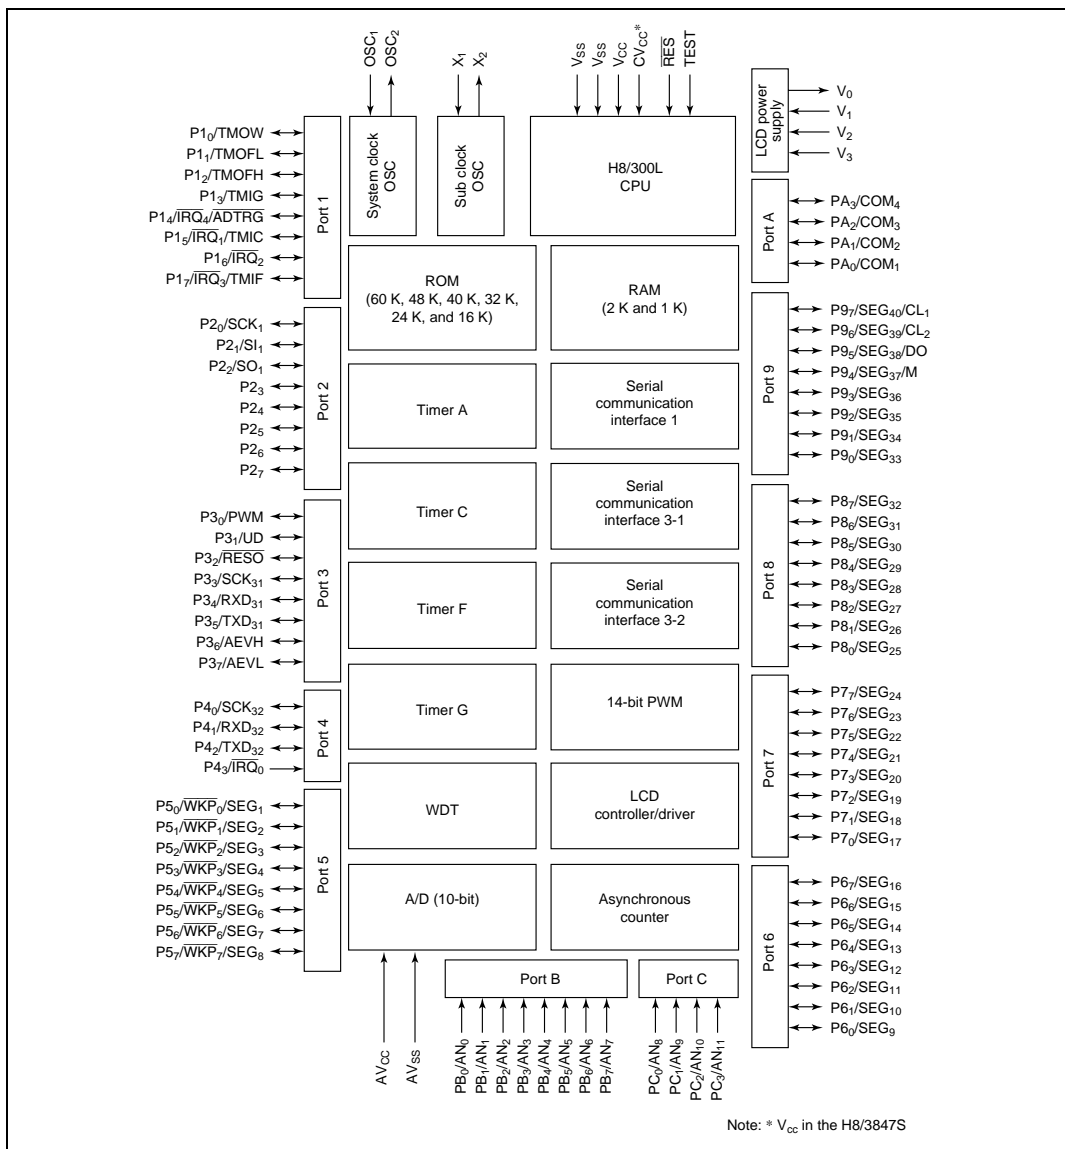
$OSC_1$ $OSC_2$ $X_1$ $X_2$ $V_{SS}$ $V_{SS}$ $V_{CC}$ $CV_{CC}$* $\overline{RES}$ TEST

LCD power supply
$V_0$
$V_1$
$V_2$
$V_3$

$P1_0$/TMOW
$P1_1$/TMOFL
$P1_2$/TMOFH
$P1_3$/TMIG
$P1_4$/$\overline{IRQ_4}$/$\overline{ADTRG}$
$P1_5$/$\overline{IRQ_1}$/TMIC
$P1_6$/$\overline{IRQ_2}$
$P1_7$/$\overline{IRQ_3}$/TMIF

Port 1

System clock OSC

Sub clock OSC

H8/300L CPU

Port A
$PA_3$/$COM_4$
$PA_2$/$COM_3$
$PA_1$/$COM_2$
$PA_0$/$COM_1$

ROM (60 K, 48 K, 40 K, 32 K, 24 K, and 16 K)

RAM (2 K and 1 K)

$P2_0$/$SCK_1$
$P2_1$/$SI_1$
$P2_2$/$SO_1$
$P2_3$
$P2_4$
$P2_5$
$P2_6$
$P2_7$

Port 2

Timer A

Serial communication interface 1

Port 9
$P9_7$/$SEG_{40}$/$CL_1$
$P9_6$/$SEG_{39}$/$CL_2$
$P9_5$/$SEG_{38}$/DO
$P9_4$/$SEG_{37}$/M
$P9_3$/$SEG_{36}$
$P9_2$/$SEG_{35}$
$P9_1$/$SEG_{34}$
$P9_0$/$SEG_{33}$

$P3_0$/PWM
$P3_1$/UD
$P3_2$/$\overline{RESO}$
$P3_3$/$SCK_{31}$
$P3_4$/$RXD_{31}$
$P3_5$/$TXD_{31}$
$P3_6$/AEVH
$P3_7$/AEVL

Port 3

Timer C

Serial communication interface 3-1

Timer F

Serial communication interface 3-2

Port 8
$P8_7$/$SEG_{32}$
$P8_6$/$SEG_{31}$
$P8_5$/$SEG_{30}$
$P8_4$/$SEG_{29}$
$P8_3$/$SEG_{28}$
$P8_2$/$SEG_{27}$
$P8_1$/$SEG_{26}$
$P8_0$/$SEG_{25}$

$P4_0$/$SCK_{32}$
$P4_1$/$RXD_{32}$
$P4_2$/$TXD_{32}$
$P4_3$/$\overline{IRQ_0}$

Port 4

Timer G

14-bit PWM

Port 7
$P7_7$/$SEG_{24}$
$P7_6$/$SEG_{23}$
$P7_5$/$SEG_{22}$
$P7_4$/$SEG_{21}$
$P7_3$/$SEG_{20}$
$P7_2$/$SEG_{19}$
$P7_1$/$SEG_{18}$
$P7_0$/$SEG_{17}$

$P5_0$/$\overline{WKP_0}$/$SEG_1$
$P5_1$/$\overline{WKP_1}$/$SEG_2$
$P5_2$/$\overline{WKP_2}$/$SEG_3$
$P5_3$/$\overline{WKP_3}$/$SEG_4$
$P5_4$/$\overline{WKP_4}$/$SEG_5$
$P5_5$/$\overline{WKP_5}$/$SEG_6$
$P5_6$/$\overline{WKP_6}$/$SEG_7$
$P5_7$/$\overline{WKP_7}$/$SEG_8$

Port 5

WDT

LCD controller/driver

A/D (10-bit)

Asynchronous counter

Port 6
$P6_7$/$SEG_{16}$
$P6_6$/$SEG_{15}$
$P6_5$/$SEG_{14}$
$P6_4$/$SEG_{13}$
$P6_3$/$SEG_{12}$
$P6_2$/$SEG_{11}$
$P6_1$/$SEG_{10}$
$P6_0$/$SEG_9$

Port B

Port C

$AV_{CC}$ $AV_{SS}$ $PB_0$/$AN_0$ $PB_1$/$AN_1$ $PB_2$/$AN_2$ $PB_3$/$AN_3$ $PB_4$/$AN_4$ $PB_5$/$AN_5$ $PB_6$/$AN_6$ $PB_7$/$AN_7$ $PC_0$/$AN_8$ $PC_1$/$AN_9$ $PC_2$/$AN_{10}$ $PC_3$/$AN_{11}$

Note: * $V_{cc}$ in the H8/3847S